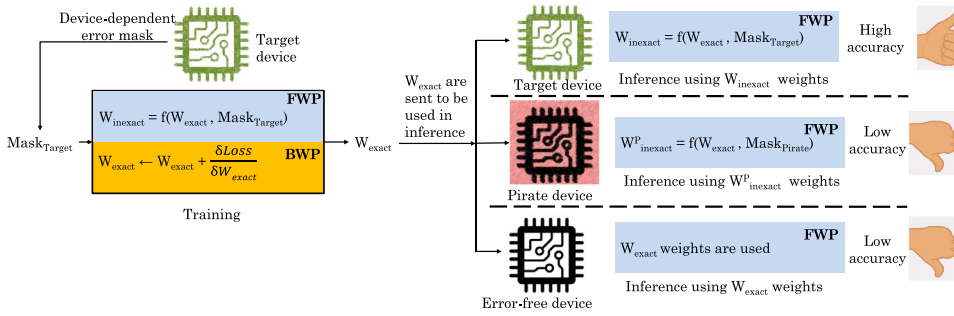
Device-dependent error mask

Target device

$Mask_{Target}$

FWP

$W_{inexact} = f(W_{exact}, Mask_{Target})$

BWP

$W_{exact} \leftarrow W_{exact} + \frac{\delta Loss}{\delta W_{exact}}$

$W_{exact}$

Training

$W_{exact}$ are sent to be used in inference

Target device

FWP

$W_{inexact} = f(W_{exact}, Mask_{Target})$

Inference using $W_{inexact}$ weights

High accuracy

Pirate device

FWP

$W^{P}_{inexact} = f(W_{exact}, Mask_{Pirate})$

Inference using $W^{P}_{inexact}$ weights

Low accuracy

Error-free device

FWP

$W_{exact}$ weights are used

Inference using $W_{exact}$ weights

Low accuracy